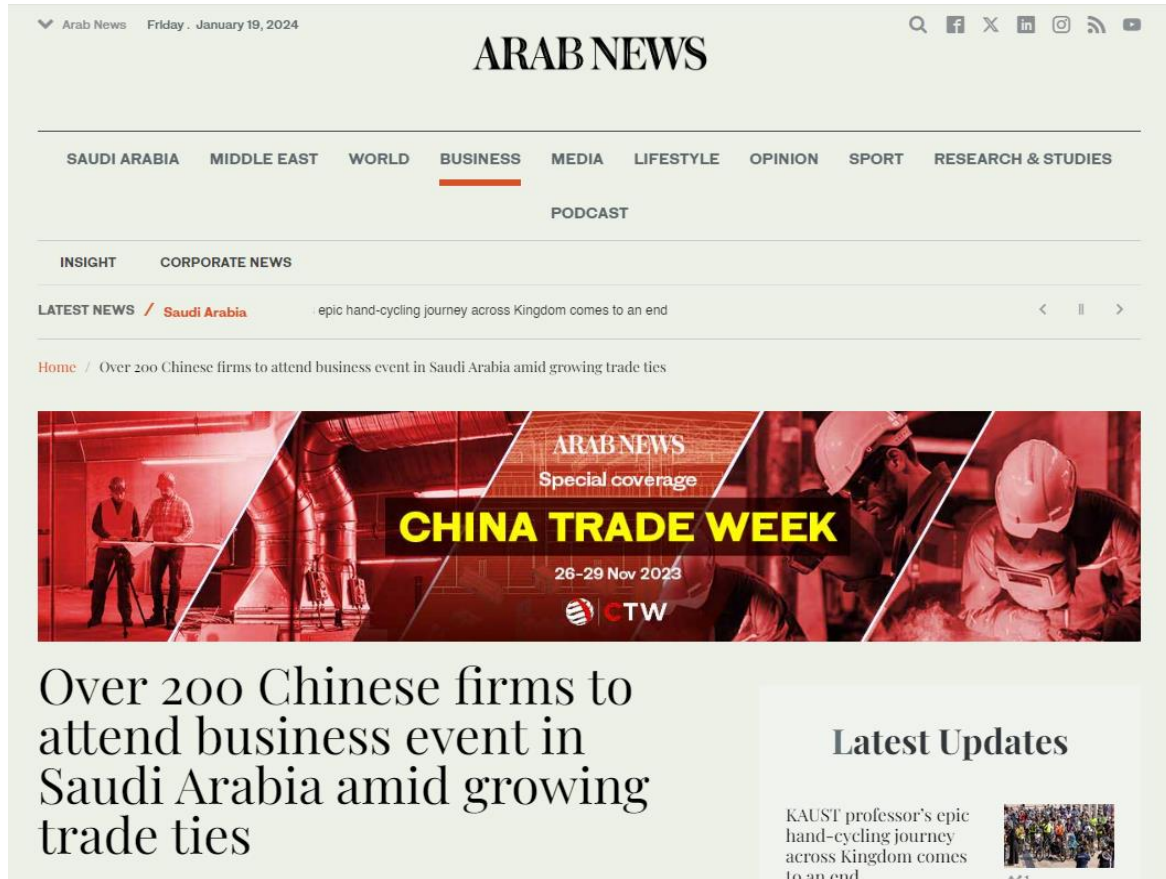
Arab News Friday . January 19, 2024

ARAB NEWS

SAUDI ARABIA MIDDLE EAST WORLD BUSINESS MEDIA LIFESTYLE OPINION SPORT RESEARCH & STUDIES PODCAST

INSIGHT CORPORATE NEWS

LATEST NEWS / Saudi Arabia epic hand-cycling journey across Kingdom comes to an end

Home / Over 200 Chinese firms to attend business event in Saudi Arabia amid growing trade ties

ARAB NEWS
Special coverage
CHINA TRADE WEEK
26-29 Nov 2023
CTW

Over 200 Chinese firms to attend business event in Saudi Arabia amid growing trade ties

Latest Updates

KAUST professor's epic hand-cycling journey across Kingdom comes to an end